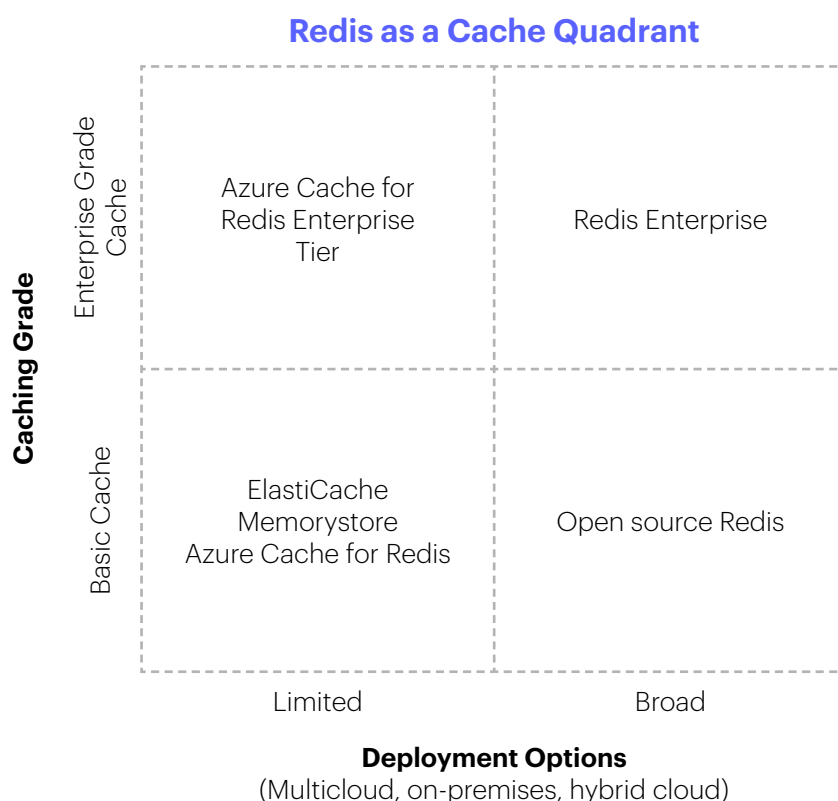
Redis as a Cache Quadrant

Caching Grade

Enterprise Grade Cache

Basic Cache

Azure Cache for Redis Enterprise Tier

Redis Enterprise

ElastiCache
Memorystore
Azure Cache for Redis

Open source Redis

Limited

Broad

Deployment Options
(Multicloud, on-premises, hybrid cloud)